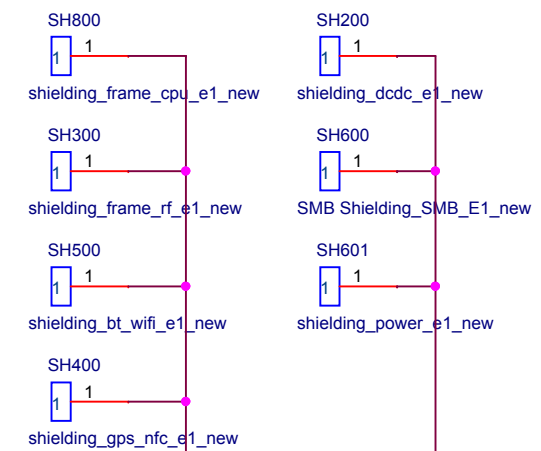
SH800
1 1
shielding_frame_cpu_e1_new

SH300
1 1
shielding_frame_rf_e1_new

SH500
1 1
shielding_bt_wifi_e1_new

SH400
1 1
shielding_gps_nfc_e1_new

SH200
1 1
shielding_dcdc_e1_new

SH600
1 1
SMB Shielding_SMB_E1_new

SH601
1 1
shielding_power_e1_new